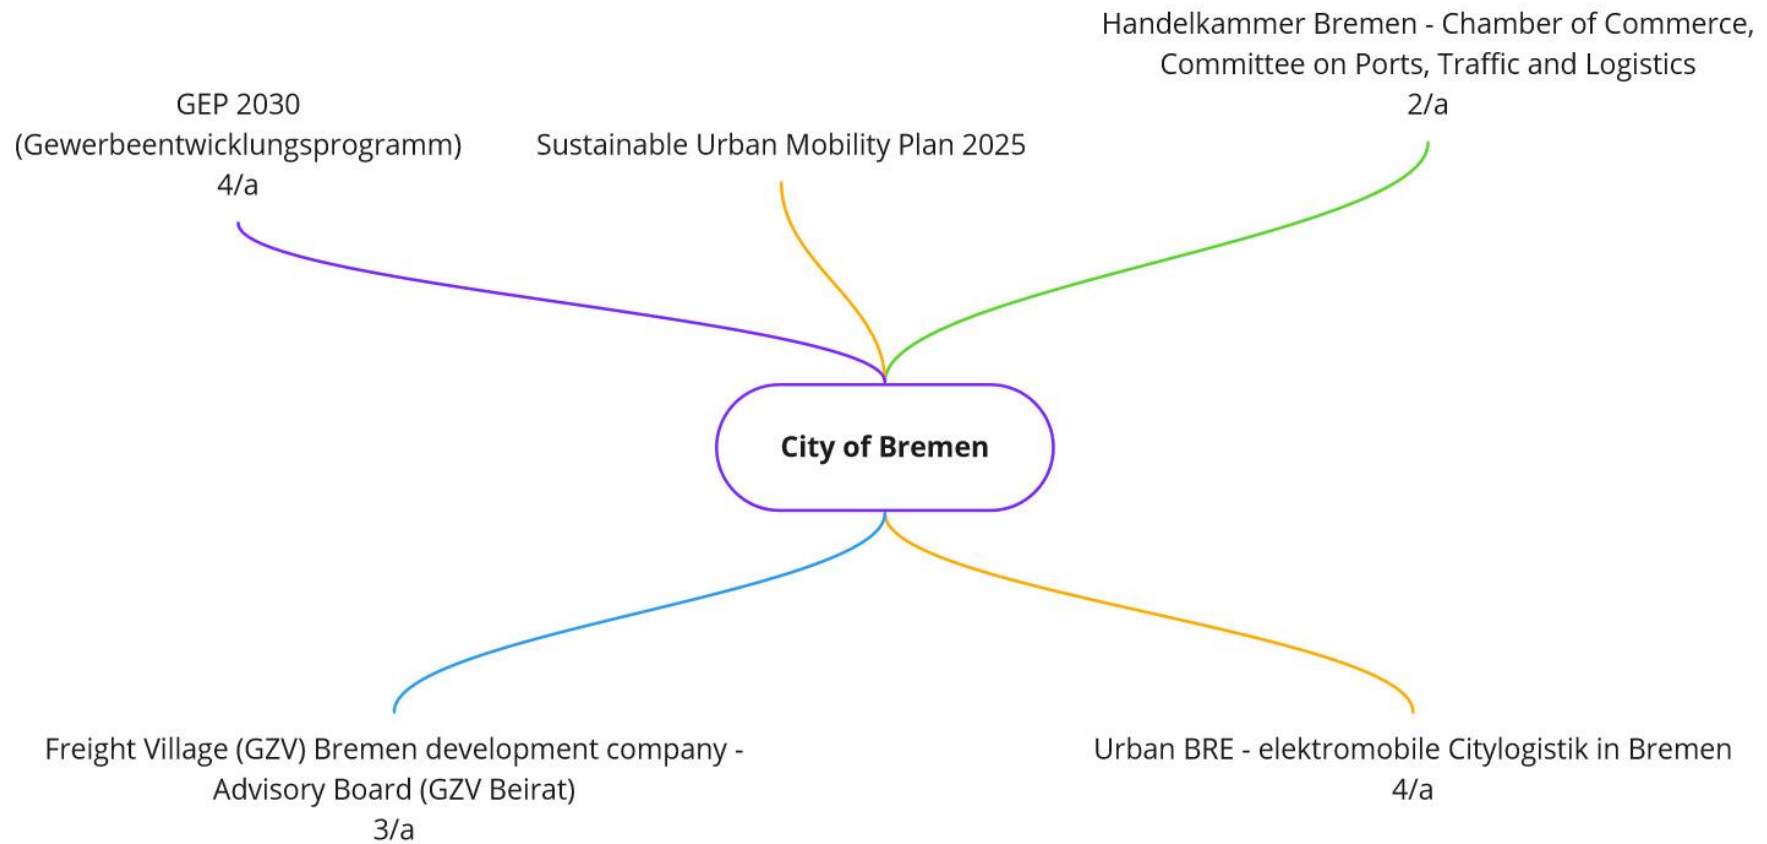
Handelkammer Bremen - Chamber of Commerce, Committee on Ports, Traffic and Logistics
2/a

GEP 2030
(Gewerbeentwicklungsprogramm)
4/a

Sustainable Urban Mobility Plan 2025

City of Bremen

Freight Village (GZV) Bremen development company - Advisory Board (GZV Beirat)
3/a

Urban BRE - elektromobile Citylogistik in Bremen
4/a